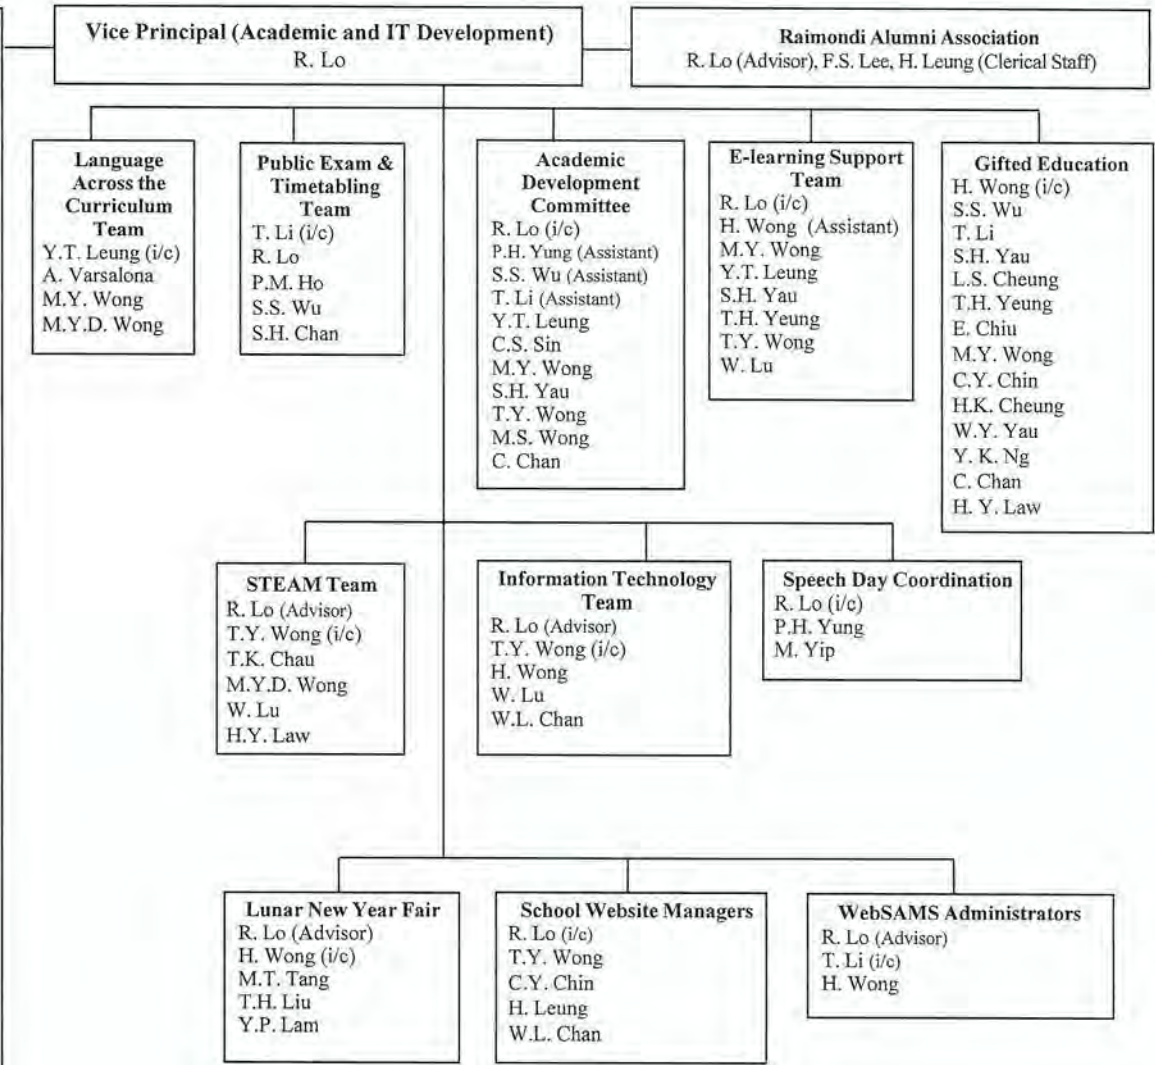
Vice Principal (Academic and IT Development)
R. Lo

Raimondi Alumni Association
R. Lo (Advisor), F.S. Lee, H. Leung (Clerical Staff)

Language Across the Curriculum Team
Y.T. Leung (i/c)
A. Varsalona
M.Y. Wong
M.Y.D. Wong

Public Exam & Timetabling Team
T. Li (i/c)
R. Lo
P.M. Ho
S.S. Wu
S.H. Chan

Academic Development Committee
R. Lo (i/c)
P.H. Yung (Assistant)
S.S. Wu (Assistant)
T. Li (Assistant)
Y.T. Leung
C.S. Sin
M.Y. Wong
S.H. Yau
T.Y. Wong
M.S. Wong
C. Chan

E-learning Support Team
R. Lo (i/c)
H. Wong (Assistant)
M.Y. Wong
Y.T. Leung
S.H. Yau
T.H. Yeung
T.Y. Wong
W. Lu

Gifted Education
H. Wong (i/c)
S.S. Wu
T. Li
S.H. Yau
L.S. Cheung
T.H. Yeung
E. Chiu
M.Y. Wong
C.Y. Chin
H.K. Cheung
W.Y. Yau
Y. K. Ng
C. Chan
H. Y. Law

STEAM Team
R. Lo (Advisor)
T.Y. Wong (i/c)
T.K. Chau
M.Y.D. Wong
W. Lu
H.Y. Law

Information Technology Team
R. Lo (Advisor)
T.Y. Wong (i/c)
H. Wong
W. Lu
W.L. Chan

Speech Day Coordination
R. Lo (i/c)
P.H. Yung
M. Yip

Lunar New Year Fair
R. Lo (Advisor)
H. Wong (i/c)
M.T. Tang
T.H. Liu
Y.P. Lam

School Website Managers
R. Lo (i/c)
T.Y. Wong
C.Y. Chin
H. Leung
W.L. Chan

WebSAMS Administrators
R. Lo (Advisor)
T. Li (i/c)
H. Wong